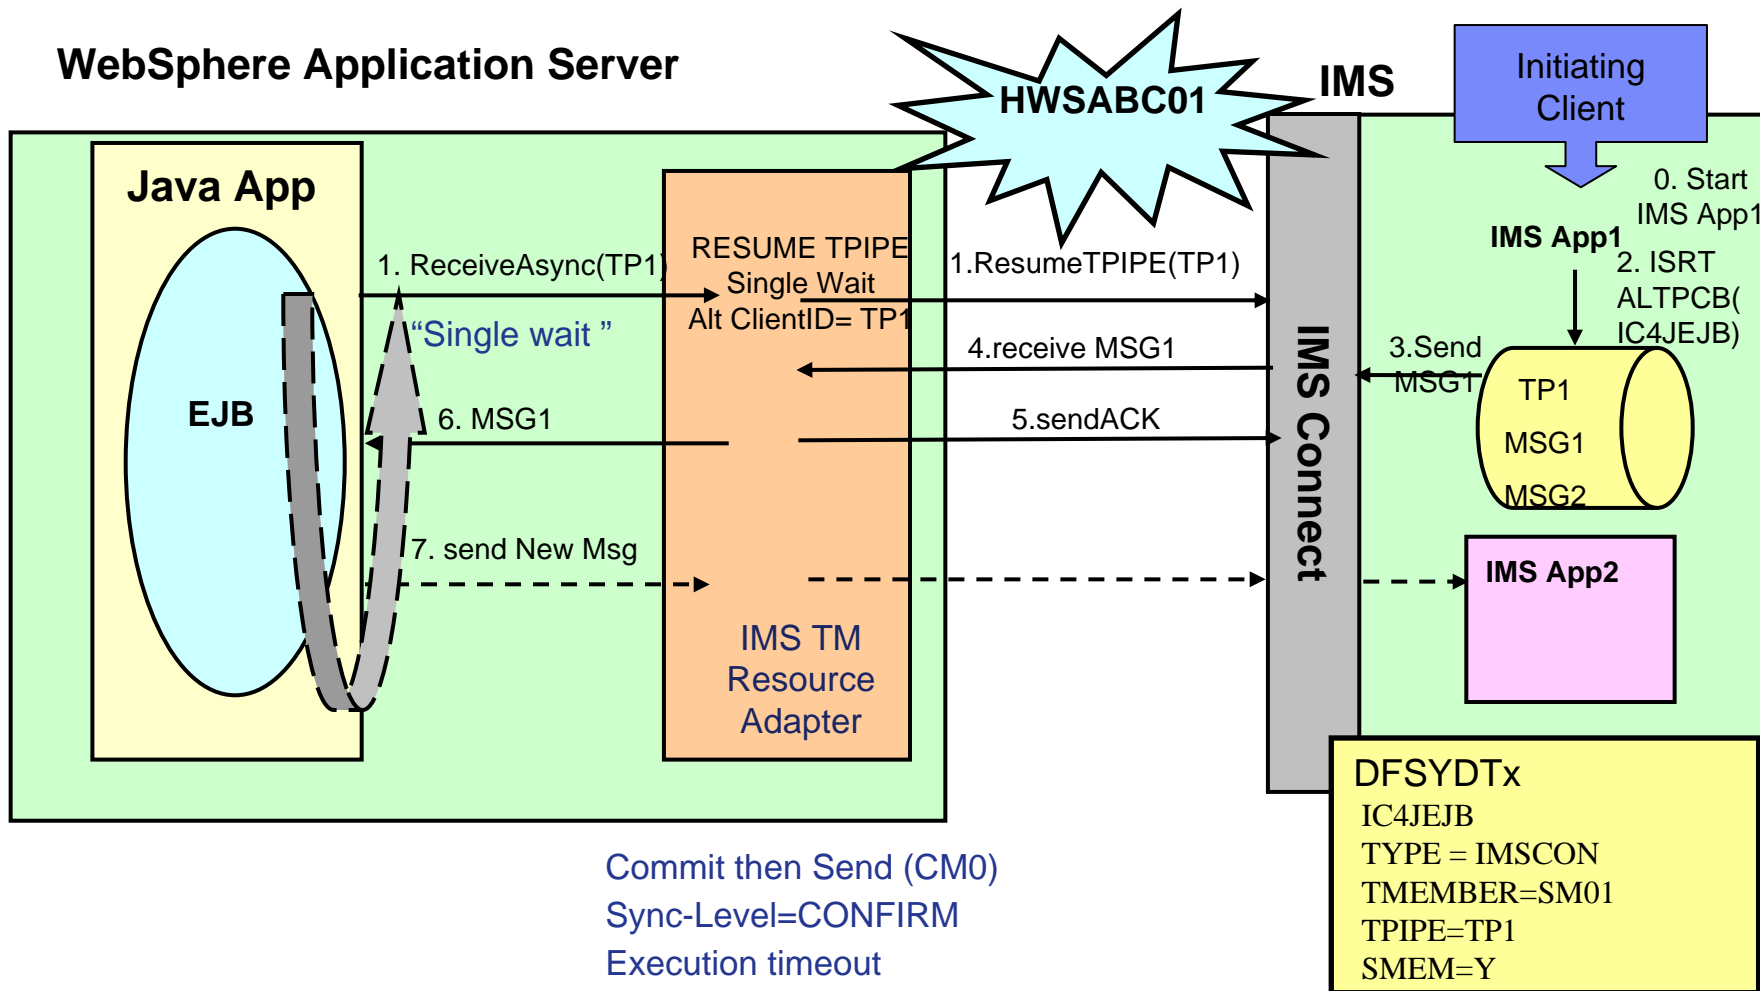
WebSphere Application Server

HWSABC01

IMS

Initiating Client

Java App

EJB

1. ReceiveAsync(TP1)

"Single wait "

6. MSG1

7. send New Msg

RESUME TPIPE Single Wait Alt ClientID= TP1

IMS TM Resource Adapter

1.ResumeTPIPE(TP1)

4.receive MSG1

5.sendACK

IMS Connect

0. Start IMS App1

IMS App1

2. ISRT ALTPCB( IC4JEJB)

3.Send MSG1

TP1
MSG1
MSG2

IMS App2

DFSYDTx
IC4JEJB
TYPE = IMSCON
TMEMBER=SM01
TPIPE=TP1
SMEM=Y

Commit then Send (CM0)
Sync-Level=CONFIRM
Execution timeout